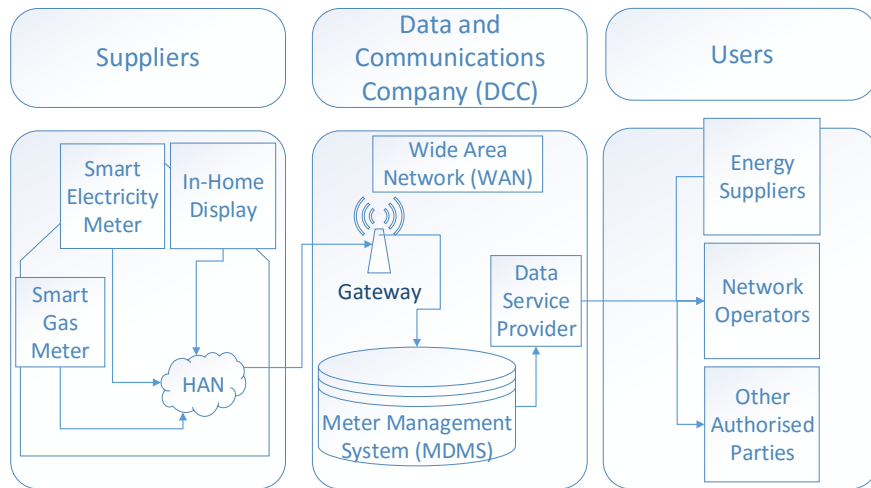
Suppliers

Data and Communications Company (DCC)

Users

Smart Electricity Meter

In-Home Display

Smart Gas Meter

HAN

Wide Area Network (WAN)

Gateway

Data Service Provider

Meter Management System (MDMS)

Energy Suppliers

Network Operators

Other Authorised Parties